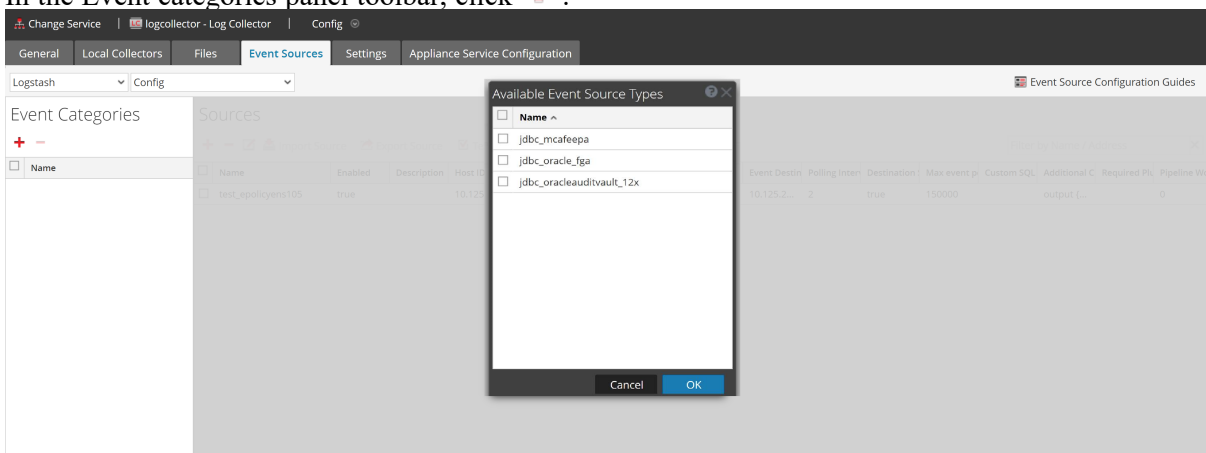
In the Event categories panel toolbar, click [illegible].

Change Service | logcollector - Log Collector | Config

General | Local Collectors | Files | Event Sources | Settings | Appliance Service Configuration

Logstash | Config

Event Source Configuration Guides

Event Categories

+ −

Name

Sources

| Name | Enabled | Description | Host ID | | Event Destin | Polling Interv | Destination | Max event p | Custom SQL | Additional C | Required Plu | Pipeline W |
|---|---|---|---|---|---|---|---|---|---|---|---|---|
| test_epolicyens105 | true | | 10.125 | | 10.125.2... | 2 | true | 150000 | | output {... | | 0 |

Available Event Source Types

Name ^

jdbc_mcafeepa

jdbc_oracle_fga

jdbc_oracleauditvault_12x

Cancel

OK